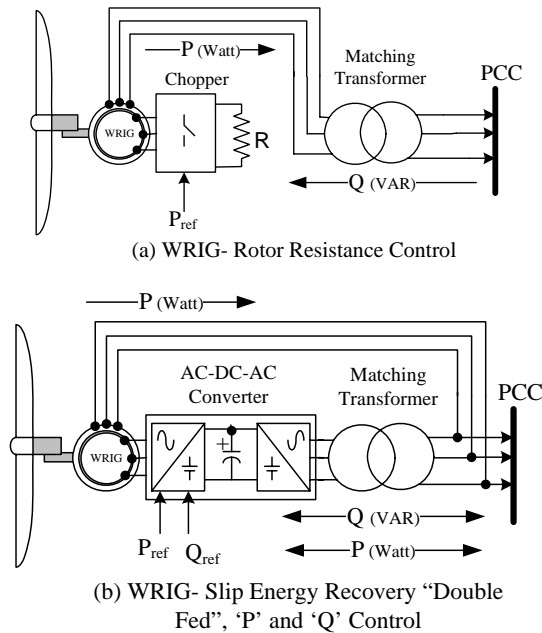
P (Watt)
Chopper
Matching Transformer
PCC
WRIG
R
Q (VAR)
$P_{ref}$
(a) WRIG- Rotor Resistance Control

P (Watt)
AC-DC-AC Converter
Matching Transformer
PCC
WRIG
Q (VAR)
P (Watt)
$P_{ref}$ $Q_{ref}$
(b) WRIG- Slip Energy Recovery "Double Fed", 'P' and 'Q' Control